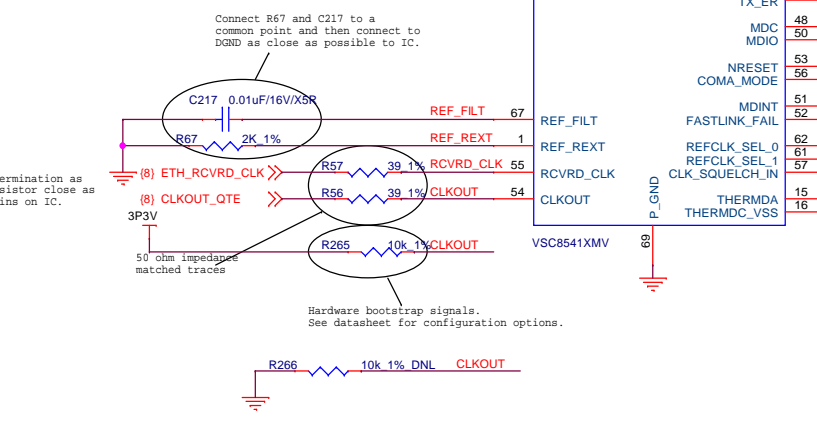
Connect R67 and C217 to a common point and then connect to DGND as close as possible to IC.

TX_ER
MDC 48
MDIO 50
NRESET 53
COMA_MODE 56
MDINT 51
FASTLINK_FAIL 52
REFCLK_SEL_0 62
REFCLK_SEL_1 61
CLK_SQUELCH_IN 57
THERMDA 15
THERMDC_VSS 16

C217 0.01uF/16V/X5R
REF_FILT 67 REF_FILT
R67 2K_1% REF_REXT 1 REF_REXT
(8) ETH_RCVRD_CLK R57 39_1% RCVRD_CLK 55 RCVRD_CLK
(8) CLKOUT_QTE R56 39_1% CLKOUT 54 CLKOUT
P_GND
69
VSC8541XMV

ermination as
sistor close as
ins on IC.

3P3V
R265 10k_1% CLKOUT

50 ohm impedance matched traces

Hardware bootstrap signals.
See datasheet for configuration options.

R266 10k_1%_DNL CLKOUT